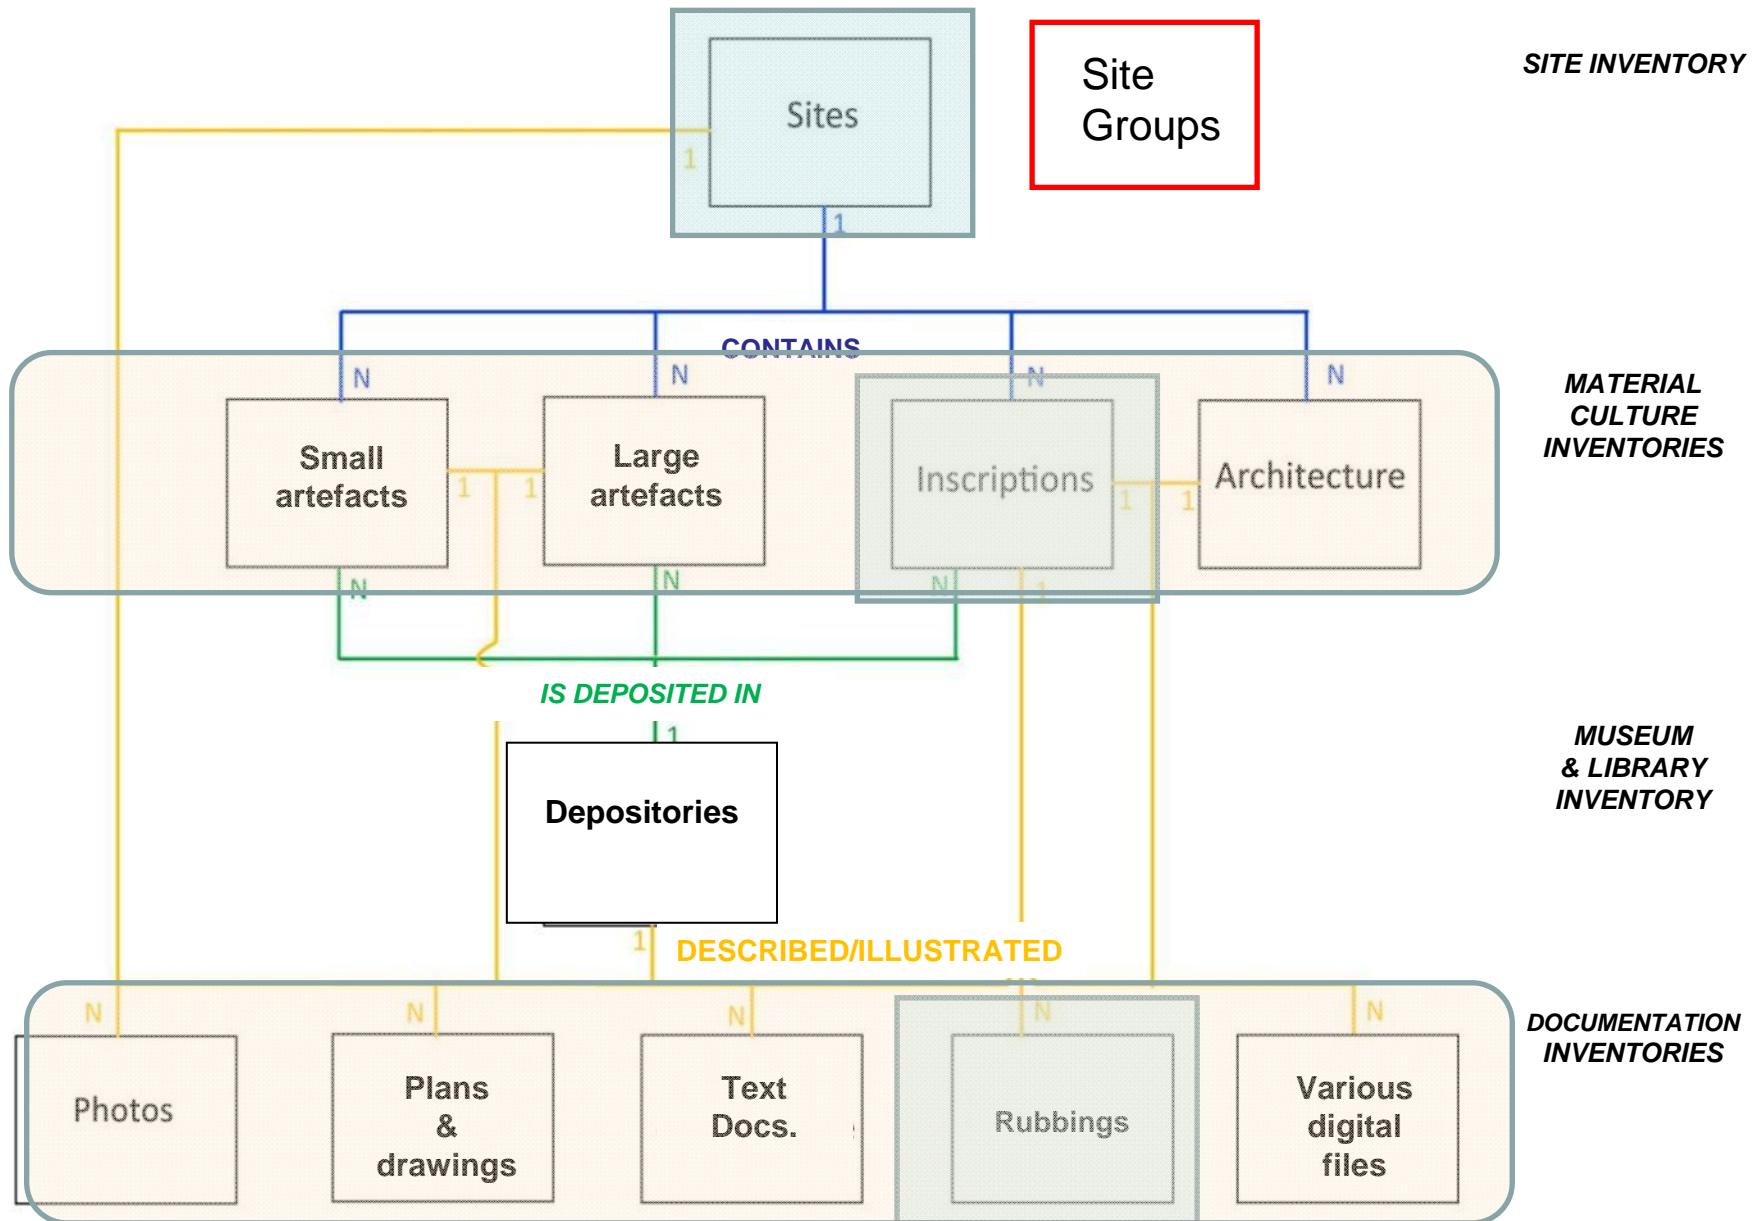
Sites

Site Groups

SITE INVENTORY

1

1

CONTAINS

N

N

N

N

Small artefacts

Large artefacts

Inscriptions

Architecture

1

1

1

1

MATERIAL CULTURE INVENTORIES

N

N

N

1

IS DEPOSITED IN

1

Depositories

MUSEUM & LIBRARY INVENTORY

1

DESCRIBED/ILLUSTRATED

N

N

N

N

N

Photos

Plans & drawings

Text Docs.

Rubbings

Various digital files

DOCUMENTATION INVENTORIES